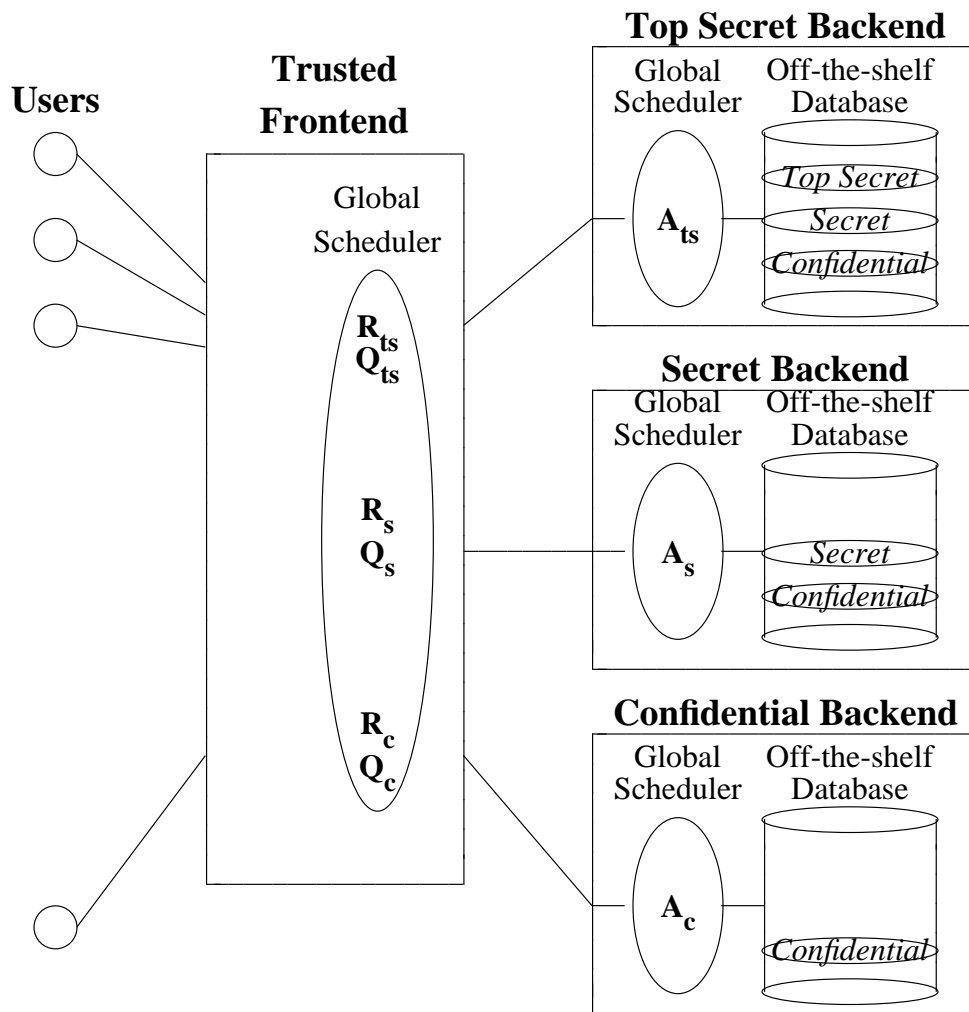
Users

Trusted Frontend

Global Scheduler

$R_{ts}$
$Q_{ts}$

$R_s$
$Q_s$

$R_c$
$Q_c$

Top Secret Backend

Global Scheduler

Off-the-shelf Database

$A_{ts}$

Top Secret
Secret
Confidential

Secret Backend

Global Scheduler

Off-the-shelf Database

$A_s$

Secret
Confidential

Confidential Backend

Global Scheduler

Off-the-shelf Database

$A_c$

Confidential